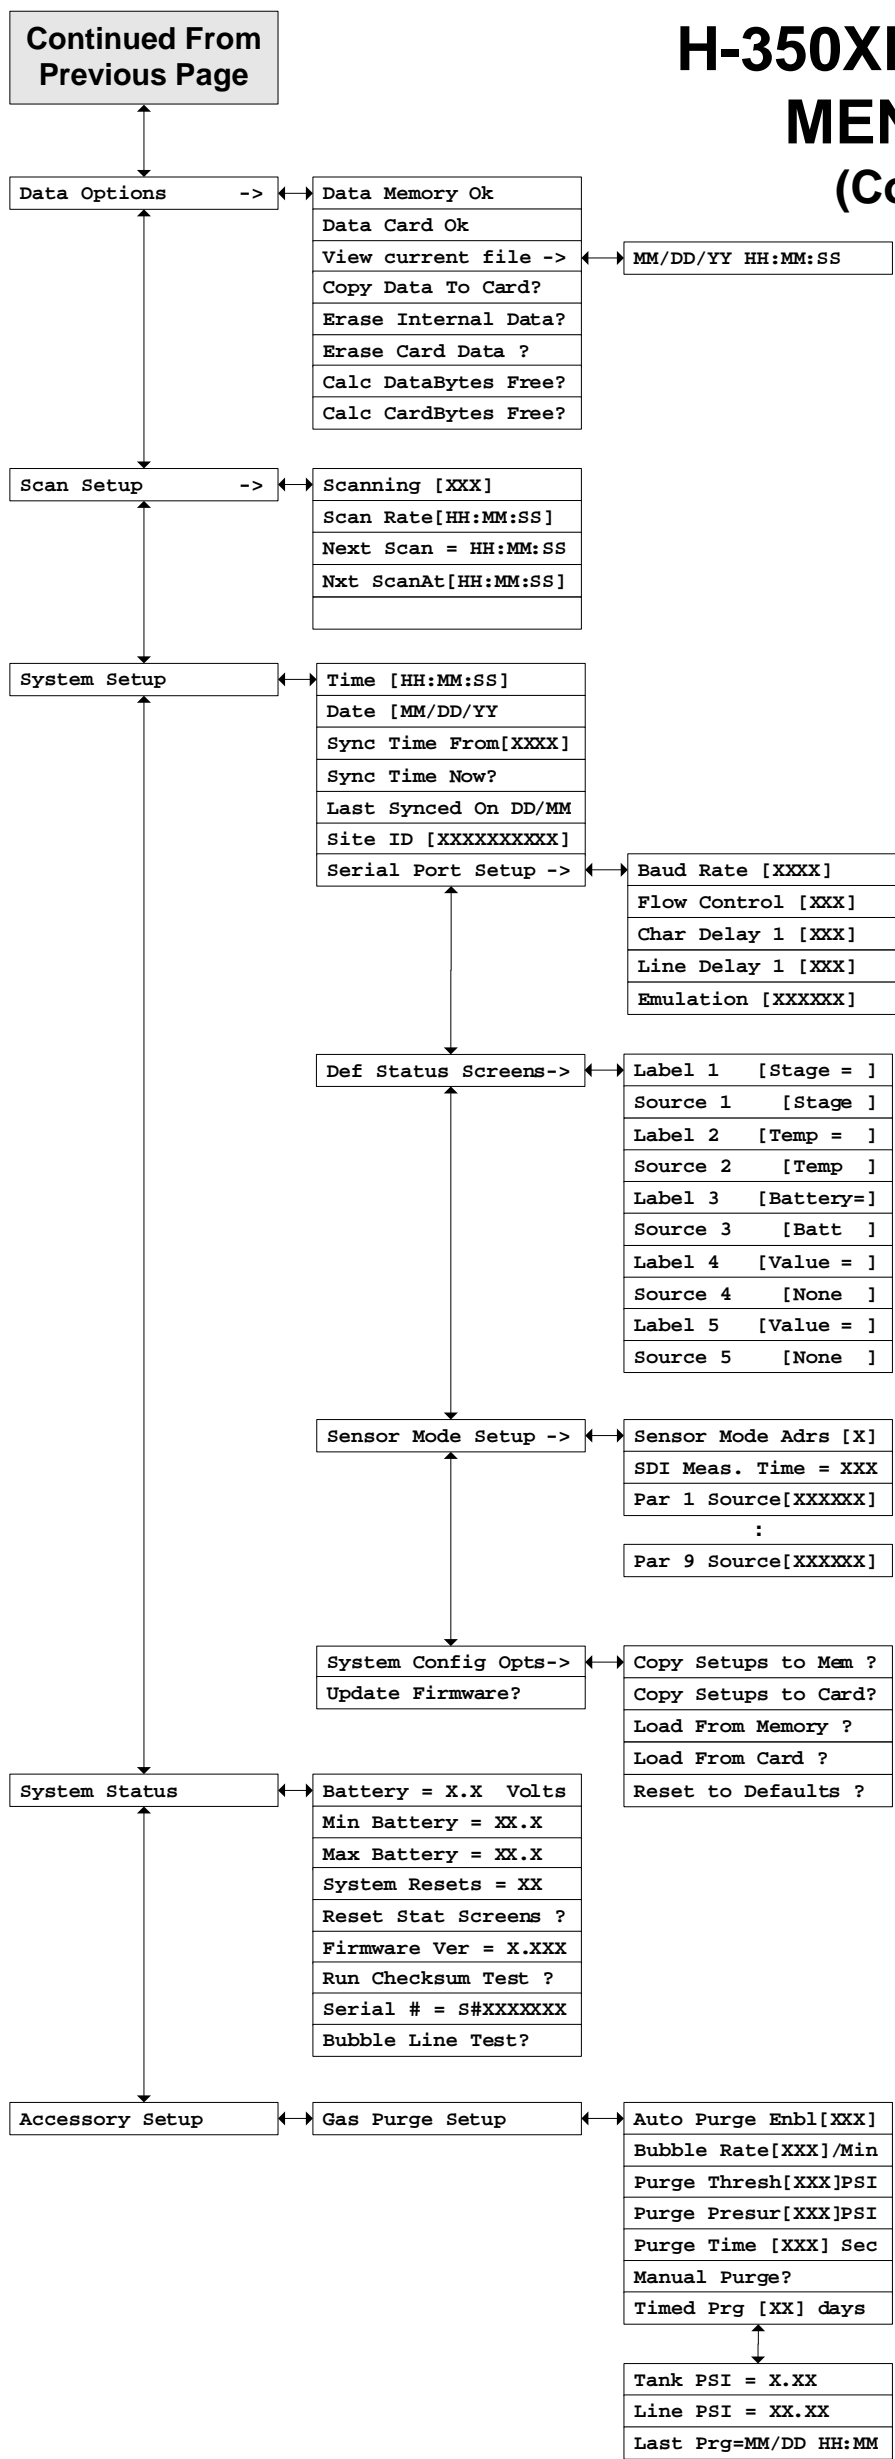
Continued From Previous Page

H-350XL MEN (Co

Data Options ->

Data Memory Ok
Data Card Ok
View current file ->
Copy Data To Card?
Erase Internal Data?
Erase Card Data ?
Calc DataBytes Free?
Calc CardBytes Free?

MM/DD/YY HH:MM:SS

Scan Setup ->

Scanning [XXX]
Scan Rate[HH:MM:SS]
Next Scan = HH:MM:SS
Nxt ScanAt[HH:MM:SS]

System Setup

Time [HH:MM:SS]
Date [MM/DD/YY
Sync Time From[XXXX]
Sync Time Now?
Last Synced On DD/MM
Site ID [XXXXXXXXXX]
Serial Port Setup ->

Baud Rate [XXXX]
Flow Control [XXX]
Char Delay 1 [XXX]
Line Delay 1 [XXX]
Emulation [XXXXXX]

Def Status Screens->

Label 1 [Stage = ]
Source 1 [Stage ]
Label 2 [Temp = ]
Source 2 [Temp ]
Label 3 [Battery=]
Source 3 [Batt ]
Label 4 [Value = ]
Source 4 [None ]
Label 5 [Value = ]
Source 5 [None ]

Sensor Mode Setup ->

Sensor Mode Adrs [X]
SDI Meas. Time = XXX
Par 1 Source[XXXXXX]
:
Par 9 Source[XXXXXX]

System Config Opts->
Update Firmware?

Copy Setups to Mem ?
Copy Setups to Card?
Load From Memory ?
Load From Card ?
Reset to Defaults ?

System Status

Battery = X.X Volts
Min Battery = XX.X
Max Battery = XX.X
System Resets = XX
Reset Stat Screens ?
Firmware Ver = X.XXX
Run Checksum Test ?
Serial # = S#XXXXXXX
Bubble Line Test?

Accessory Setup

Gas Purge Setup

Auto Purge Enbl[XXX]
Bubble Rate[XXX]/Min
Purge Thresh[XXX]PSI
Purge Presur[XXX]PSI
Purge Time [XXX] Sec
Manual Purge?
Timed Prg [XX] days

Tank PSI = X.XX
Line PSI = XX.XX
Last Prg=MM/DD HH:MM